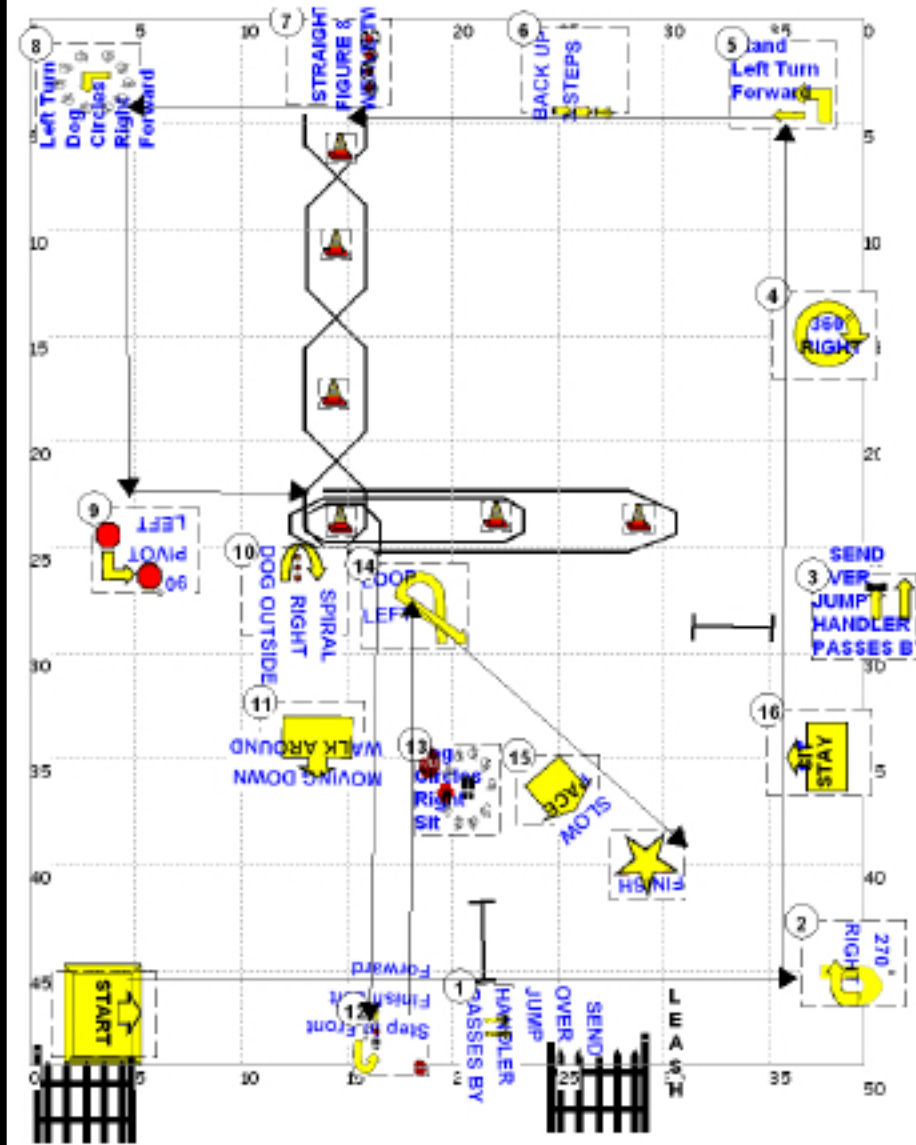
8
Left Turn
Dog
Circles
Right
Forward

7
STRAIGHT
FIGURE 8
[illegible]

6
BACK UP
STEPS

5
Stand
Left Turn
Forward

4
360
RIGHT

9
LEFT
PIVOT
90

10
SPIRAL
RIGHT
DOG OUTSIDE

14
LOOP
LEFT

3
SEND
OVER
JUMP
HANDLER
PASSES BY

11
WALK AROUND
MOVING DOWN

13
Dog
Circles
Right
Sit

15
SLOW
PACE

16
SIT
STAY

FINISH

2
270
RIGHT

START

17
Step in Front
Finish Left
Forward

1
SEND
OVER
JUMP
HANDLER
PASSES BY

LEASH

0 5 10 15 20 25 30 35 50
0 5 10 15 20 25 30 35 40 45 50